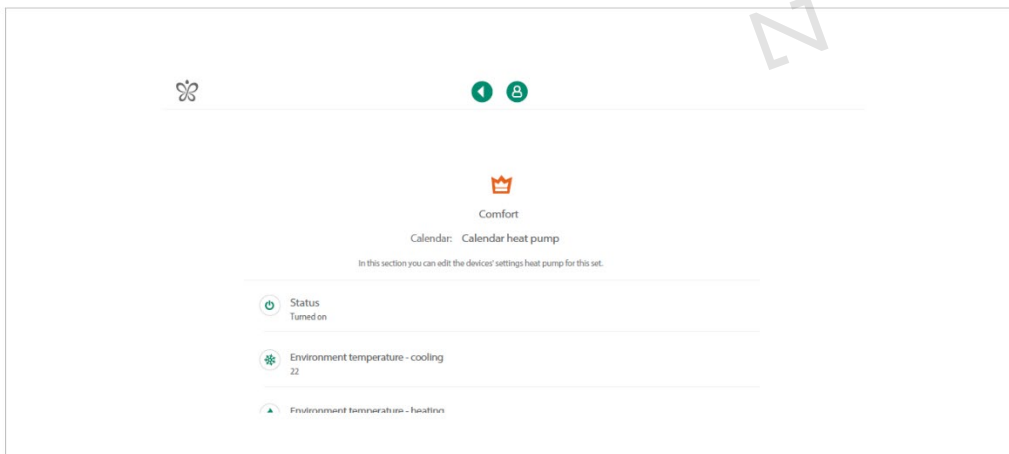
Comfort

Calendar: Calendar heat pump

In this section you can edit the devices' settings heat pump for this set.

Status
Turned on

Environment temperature - cooling
22

Environment temperature - heating